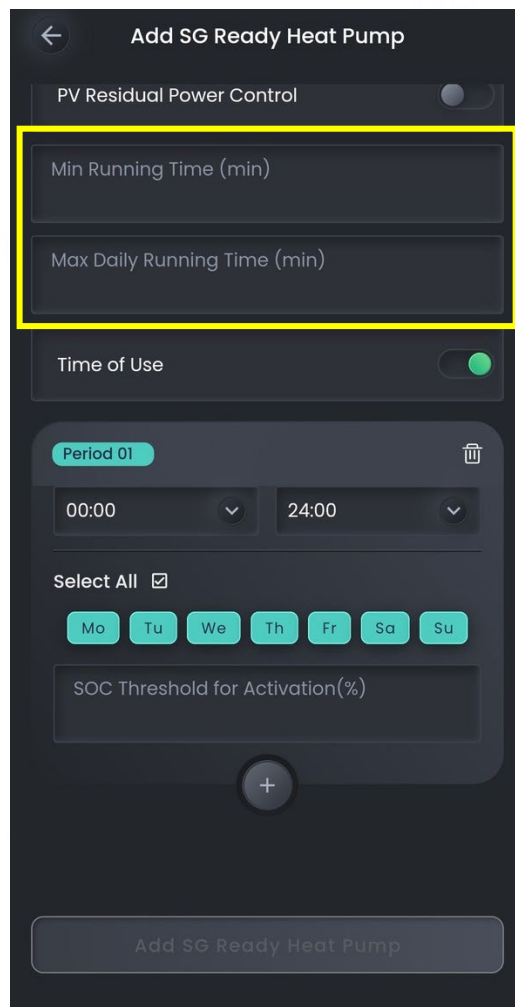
Add SG Ready Heat Pump

PV Residual Power Control

Min Running Time (min)

Max Daily Running Time (min)

Time of Use

Period 01

00:00

24:00

Select All ☑

Mo Tu We Th Fr Sa Su

SOC Threshold for Activation(%)

+

Add SG Ready Heat Pump